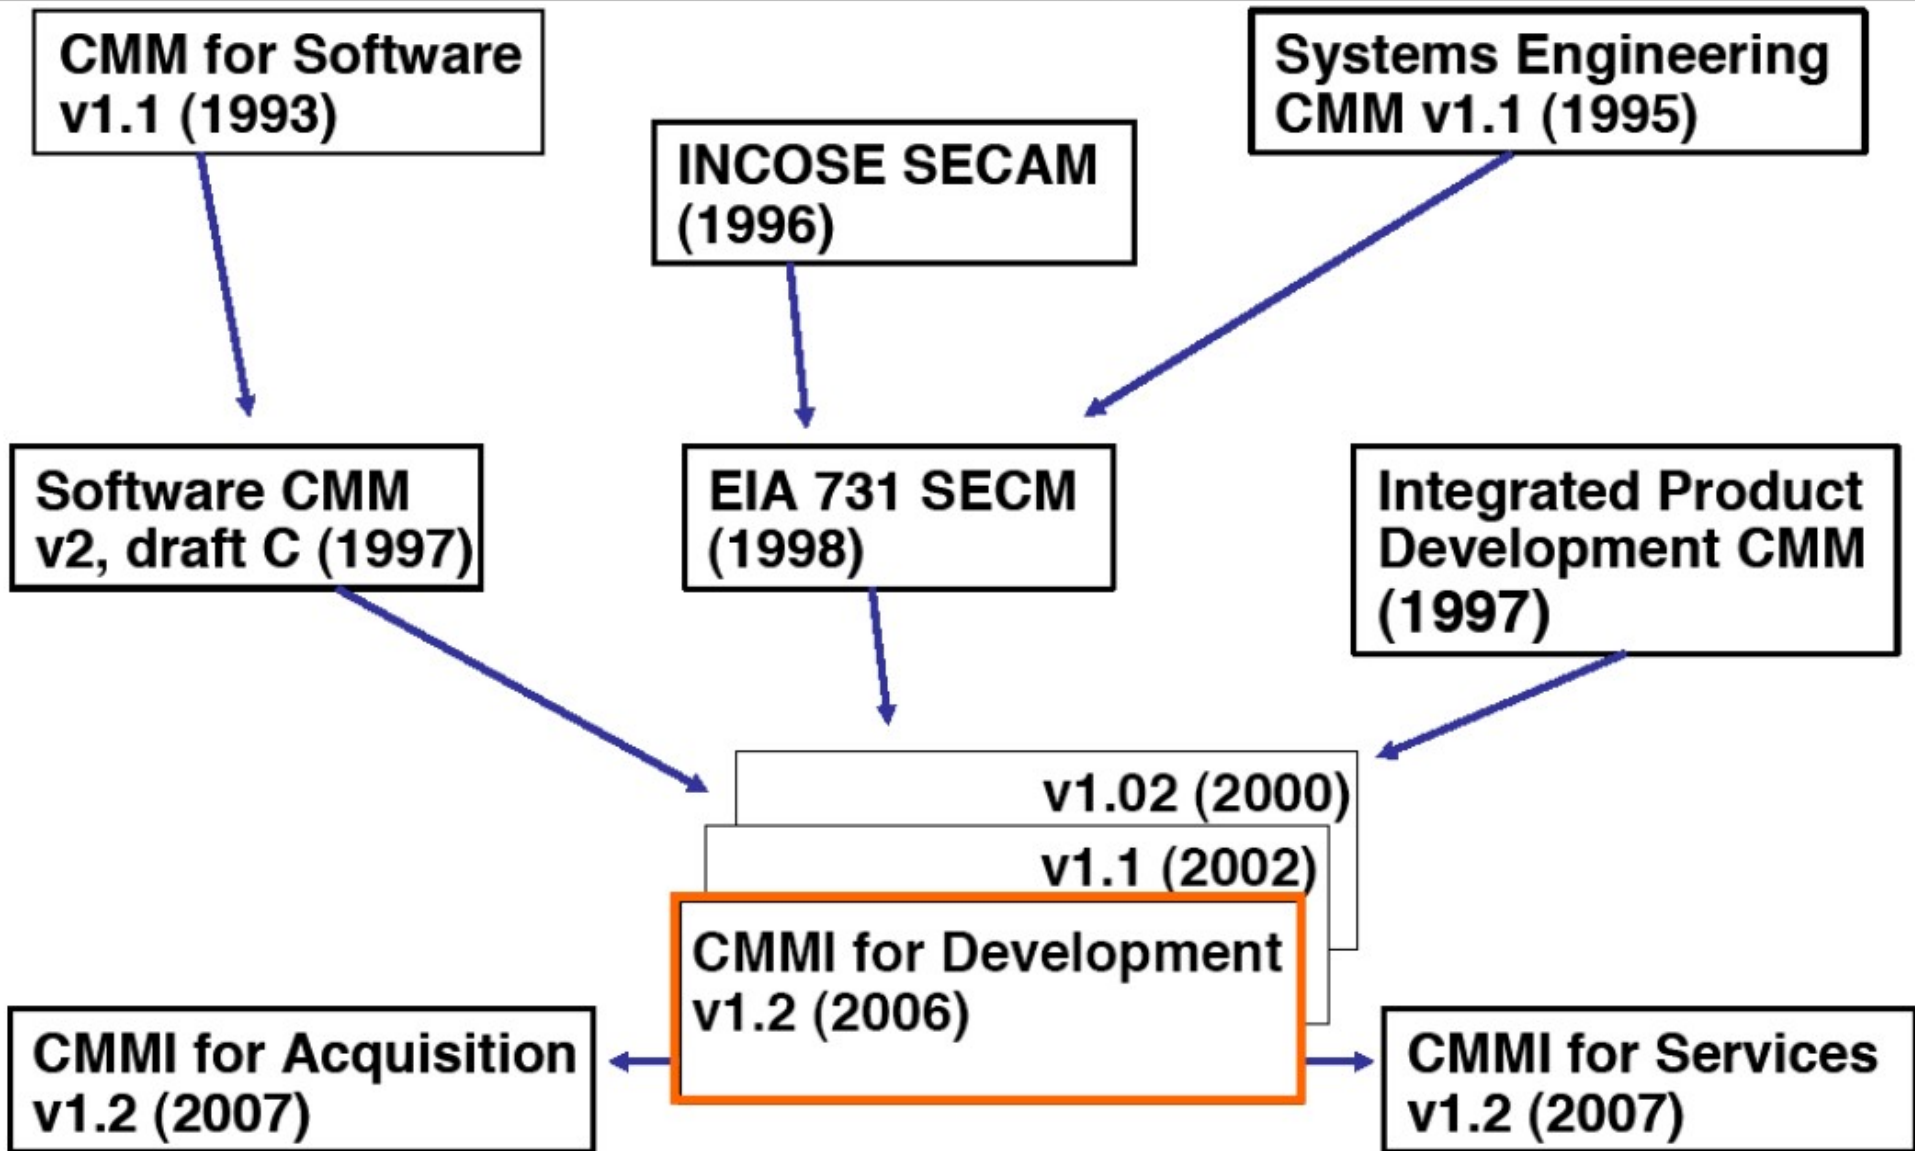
CMM for Software v1.1 (1993)

INCOSE SECAM (1996)

Systems Engineering CMM v1.1 (1995)

Software CMM v2, draft C (1997)

EIA 731 SECM (1998)

Integrated Product Development CMM (1997)

v1.02 (2000)

v1.1 (2002)

CMMI for Development v1.2 (2006)

CMMI for Acquisition v1.2 (2007)

CMMI for Services v1.2 (2007)